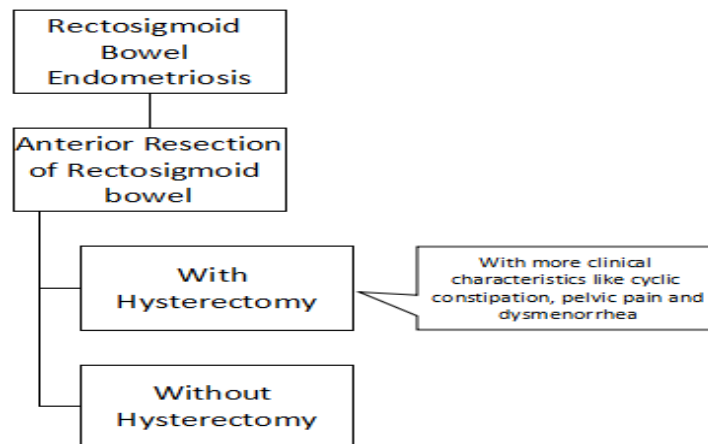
Rectosigmoid Bowel Endometriosis

Anterior Resection of Rectosigmoid bowel

With Hysterectomy

With more clinical characteristics like cyclic constipation, pelvic pain and dysmenorrhea

Without Hysterectomy